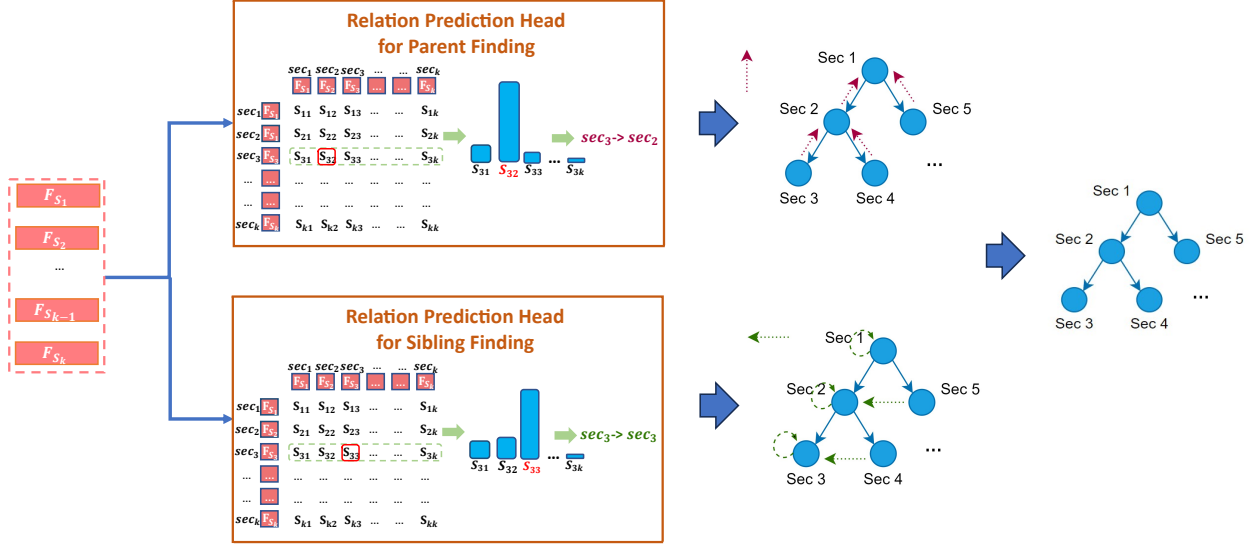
$F_{S_1}$
$F_{S_2}$
...
$F_{S_{k-1}}$
$F_{S_k}$

Relation Prediction Head for Parent Finding

$sec_1$ $sec_2$ $sec_3$ ... ... $sec_k$
$F_{S_1}$ $F_{S_2}$ $F_{S_3}$ ... ... $F_{S_k}$

| | | | | | | |
|---|---|---|---|---|---|---|
| $sec_1$ $F_{S_1}$ | $S_{11}$ | $S_{12}$ | $S_{13}$ | ... | ... | $S_{1k}$ |
| $sec_2$ $F_{S_2}$ | $S_{21}$ | $S_{22}$ | $S_{23}$ | ... | ... | $S_{2k}$ |
| $sec_3$ $F_{S_3}$ | $S_{31}$ | $S_{32}$ | $S_{33}$ | ... | ... | $S_{3k}$ |
| ... ... | ... | ... | ... | ... | ... | ... |
| ... ... | ... | ... | ... | ... | ... | ... |
| $sec_k$ $F_{S_k}$ | $S_{k1}$ | $S_{k2}$ | $S_{k3}$ | ... | ... | $S_{kk}$ |

$S_{31}$ $S_{32}$ $S_{33}$ ... $S_{3k}$
$sec_3$-> $sec_2$

Sec 1
Sec 2
Sec 5
Sec 3
Sec 4
...

Relation Prediction Head for Sibling Finding

$sec_1$ $sec_2$ $sec_3$ ... ... $sec_k$
$F_{S_1}$ $F_{S_2}$ $F_{S_3}$ ... ... $F_{S_k}$

| | | | | | | |
|---|---|---|---|---|---|---|
| $sec_1$ $F_{S_1}$ | $S_{11}$ | $S_{12}$ | $S_{13}$ | ... | ... | $S_{1k}$ |
| $sec_2$ $F_{S_2}$ | $S_{21}$ | $S_{22}$ | $S_{23}$ | ... | ... | $S_{2k}$ |
| $sec_3$ $F_{S_3}$ | $S_{31}$ | $S_{32}$ | $S_{33}$ | ... | ... | $S_{3k}$ |
| ... ... | ... | ... | ... | ... | ... | ... |
| ... ... | ... | ... | ... | ... | ... | ... |
| $sec_k$ $F_{S_k}$ | $S_{k1}$ | $S_{k2}$ | $S_{k3}$ | ... | ... | $S_{kk}$ |

$S_{31}$ $S_{32}$ $S_{33}$ ... $S_{3k}$
$sec_3$-> $sec_3$

Sec 1
Sec 2
Sec 5
Sec 3
Sec 4
...

Sec 1
Sec 2
Sec 5
Sec 3
Sec 4
...